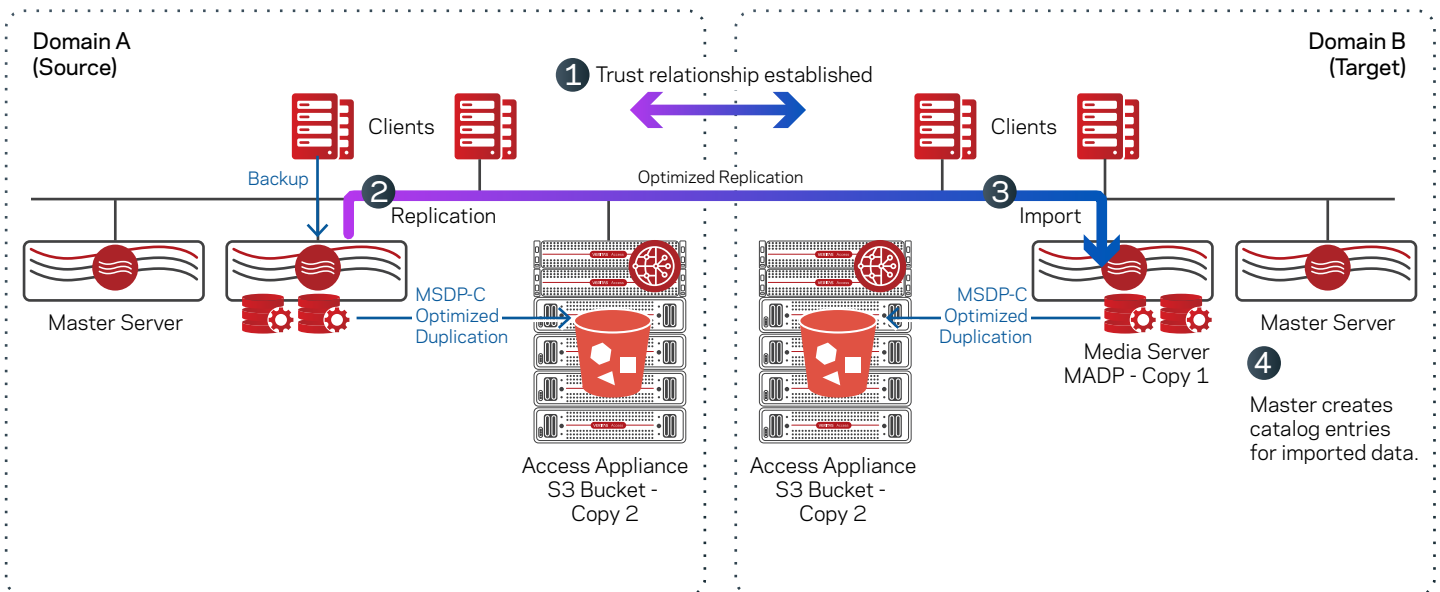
Domain A
(Source)

Domain B
(Target)

1 Trust relationship established

Clients

Clients

Backup

2 Replication

Optimized Replication

3 Import

Master Server

MSDP-C
Optimized
Duplication

Access Appliance
S3 Bucket -
Copy 2

Access Appliance
S3 Bucket -
Copy 2

MSDP-C
Optimized
Duplication

Media Server
MADP - Copy 1

Master Server

4

Master creates
catalog entries
for imported data.